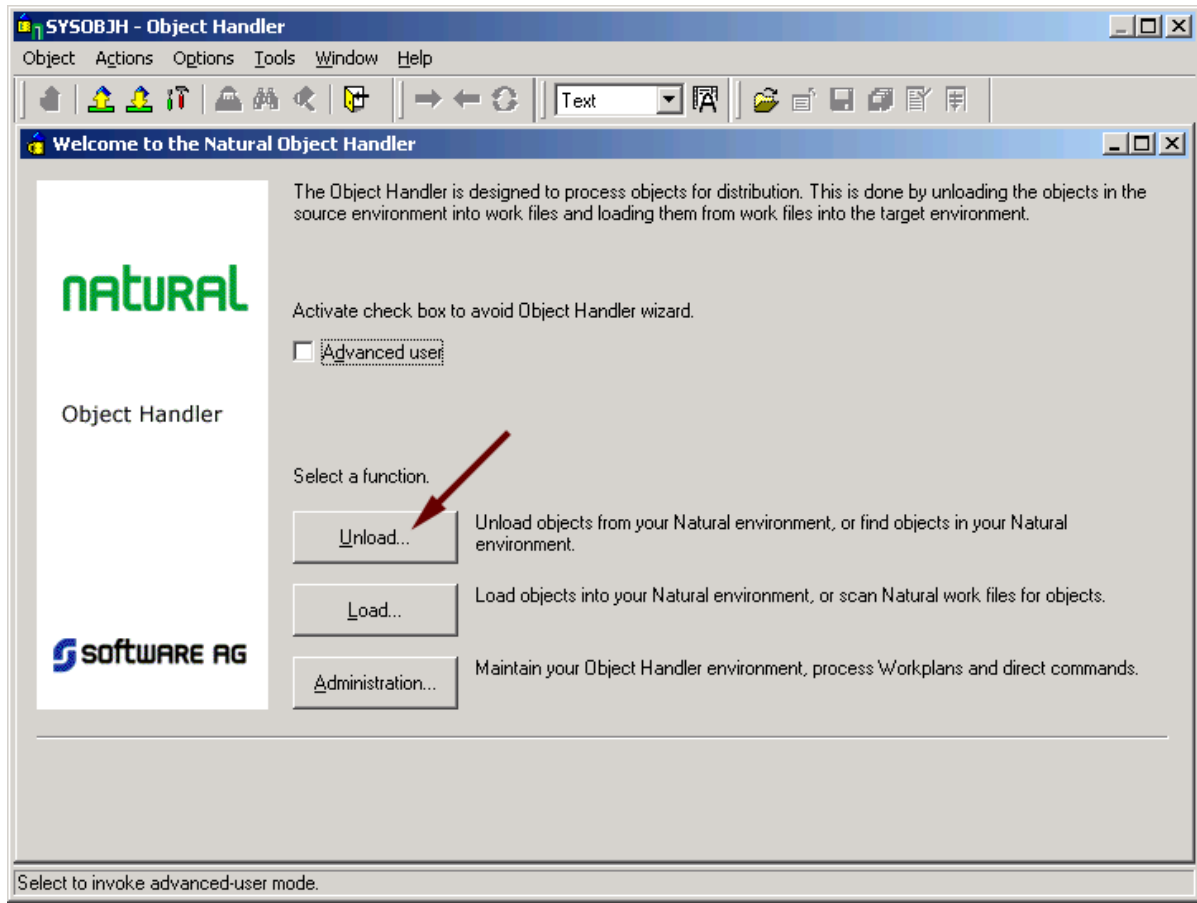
SYSOBJH - Object Handler

Object Actions Options Tools Window Help

Text

Welcome to the Natural Object Handler

natural

Object Handler

SOFTWARE AG

The Object Handler is designed to process objects for distribution. This is done by unloading the objects in the source environment into work files and loading them from work files into the target environment.

Activate check box to avoid Object Handler wizard.

Advanced user

Select a function.

Unload...

Unload objects from your Natural environment, or find objects in your Natural environment.

Load...

Load objects into your Natural environment, or scan Natural work files for objects.

Administration...

Maintain your Object Handler environment, process Workplans and direct commands.

Select to invoke advanced-user mode.